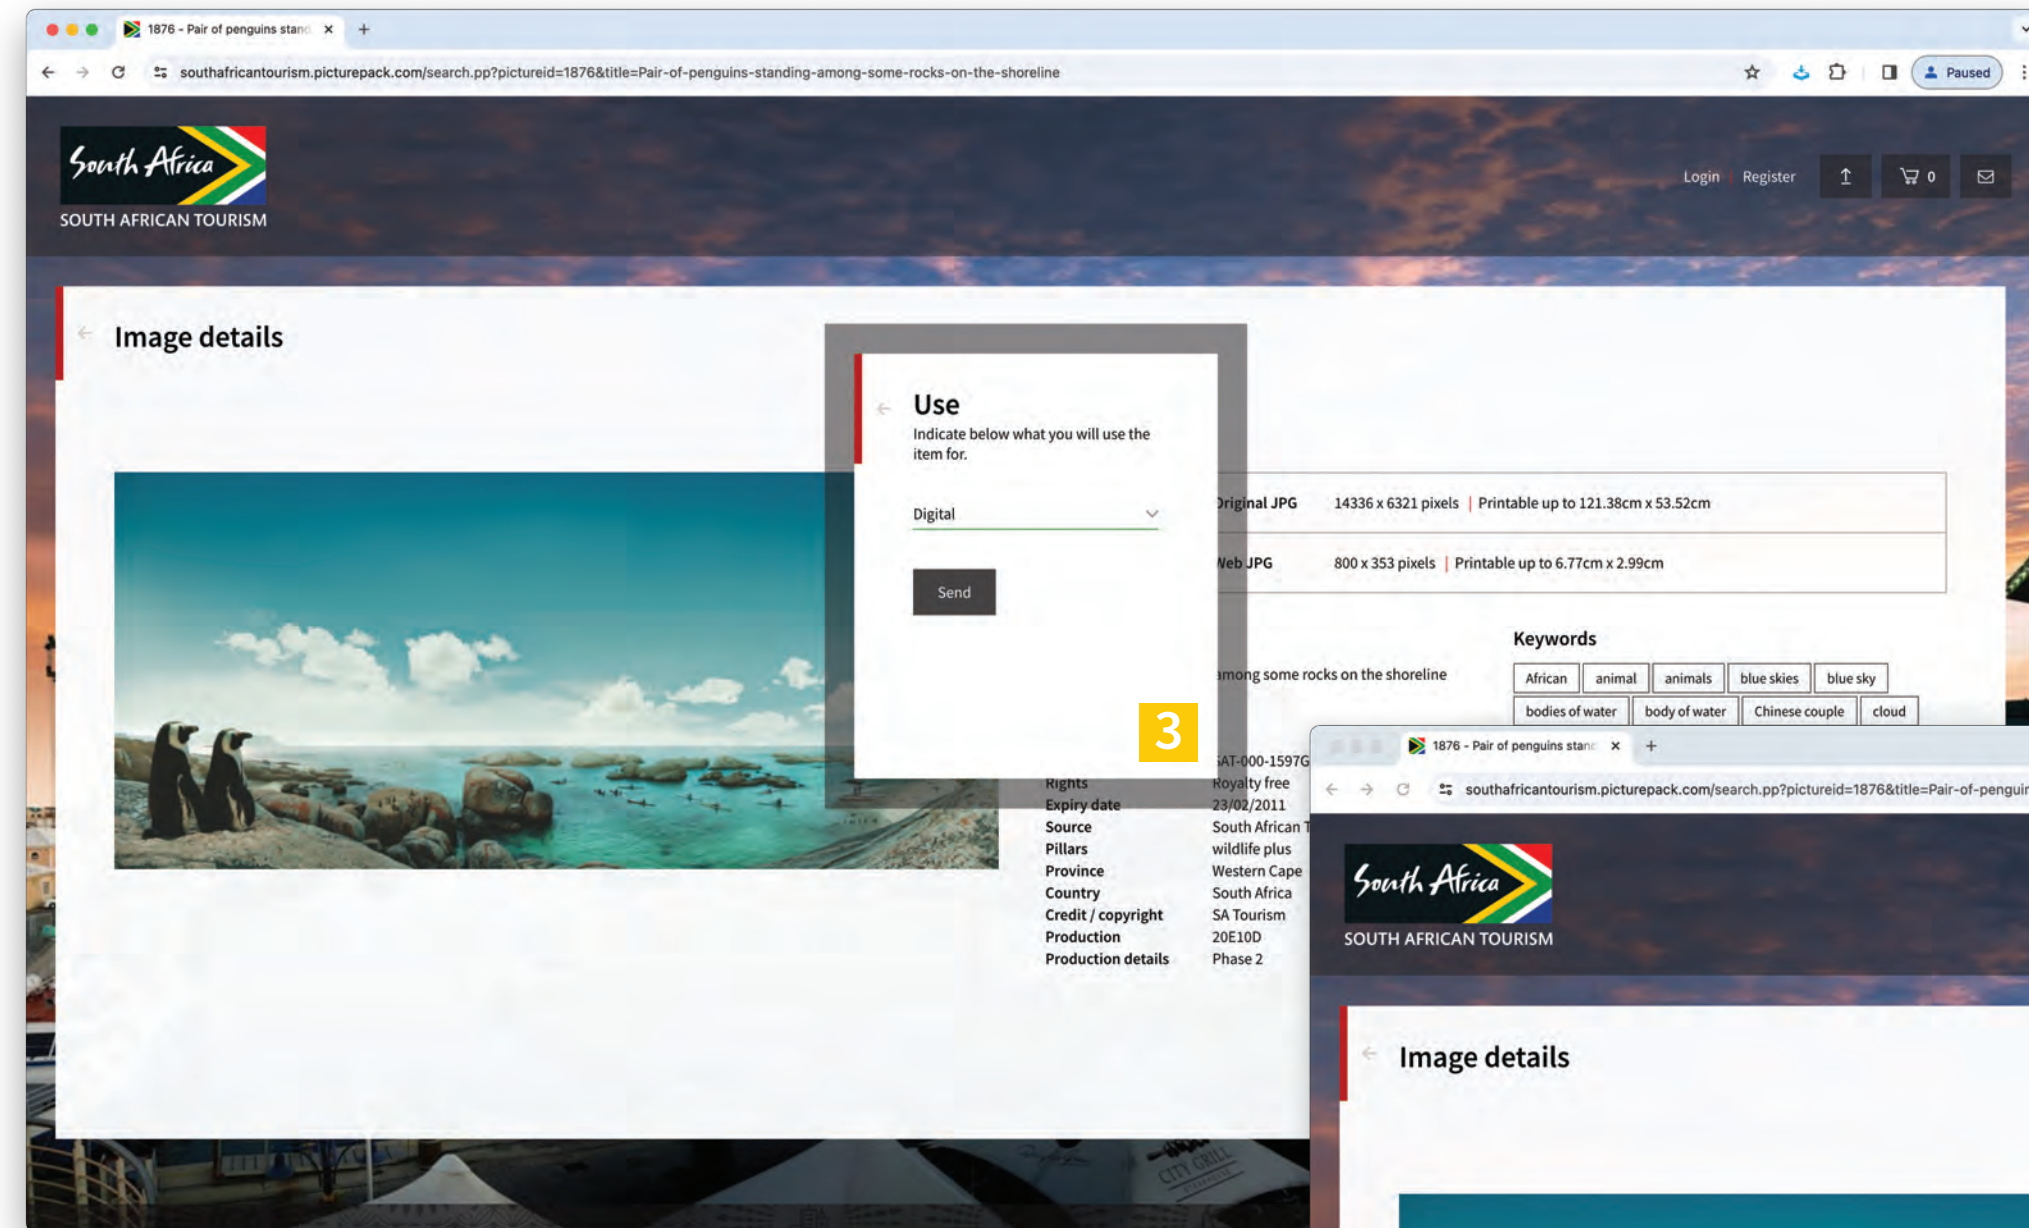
1876 - Pair of penguins stand

southafricantourism.picturepack.com/search.pp?pictureid=1876&title=Pair-of-penguins-standing-among-some-rocks-on-the-shoreline

Paused

South Africa
SOUTH AFRICAN TOURISM

Login Register 0

Image details

Use
Indicate below what you will use the item for.

Digital

Send

3

riginal JPG 14336 x 6321 pixels | Printable up to 121.38cm x 53.52cm

Web JPG 800 x 353 pixels | Printable up to 6.77cm x 2.99cm

among some rocks on the shoreline

Keywords

African animal animals blue skies blue sky
bodies of water body of water Chinese couple cloud

| | |
|---|---|
| | SAT-000-1597G |
| Rights | Royalty free |
| Expiry date | 23/02/2011 |
| Source | South African T |
| Pillars | wildlife plus |
| Province | Western Cape |
| Country | South Africa |
| Credit / copyright | SA Tourism |
| Production | 20E10D |
| Production details | Phase 2 |

1876 - Pair of penguins stand

southafricantourism.picturepack.com/search.pp?pictureid=1876&title=Pair-of-pengui

South Africa
SOUTH AFRICAN TOURISM

Image details

CITY GRILL